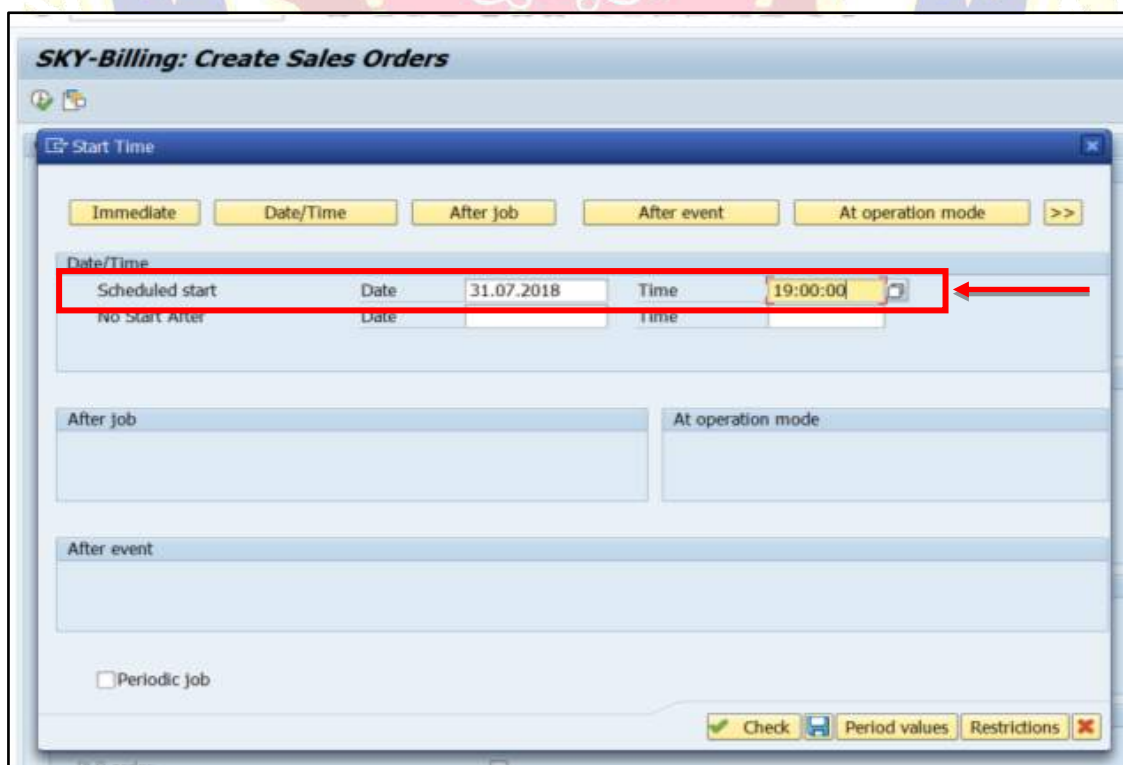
SKY-Billing: Create Sales Orders

Start Time

Immediate Date/Time After job After event At operation mode >>

Date/Time

| | | | | |
|---|---|---|---|---|
| Scheduled start | Date | 31.07.2018 | Time | 19:00:00 |
| No Start After | Date | | Time | |

After job

At operation mode

After event

Periodic job

Check Period values Restrictions